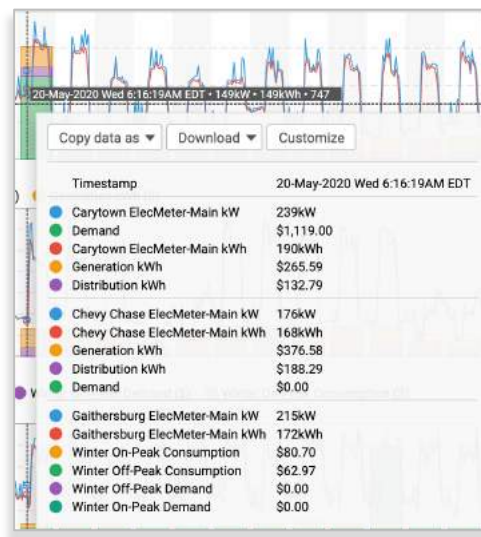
20-May-2020 Wed 6:16:19AM EDT • 149kW • 149kWh • 747

Copy data as ▾ Download ▾ Customize

| Timestamp | 20-May-2020 Wed 6:16:19AM EDT |
|---|---|
| Carytown ElecMeter-Main kW | 239kW |
| Demand | $1,119.00 |
| Carytown ElecMeter-Main kWh | 190kWh |
| Generation kWh | $265.59 |
| Distribution kWh | $132.79 |
| Chevy Chase ElecMeter-Main kW | 176kW |
| Chevy Chase ElecMeter-Main kWh | 168kWh |
| Generation kWh | $376.58 |
| Distribution kWh | $188.29 |
| Demand | $0.00 |
| Gaithersburg ElecMeter-Main kW | 215kW |
| Gaithersburg ElecMeter-Main kWh | 172kWh |
| Winter On-Peak Consumption | $80.70 |
| Winter Off-Peak Consumption | $62.97 |
| Winter Off-Peak Demand | $0.00 |
| Winter On-Peak Demand | $0.00 |